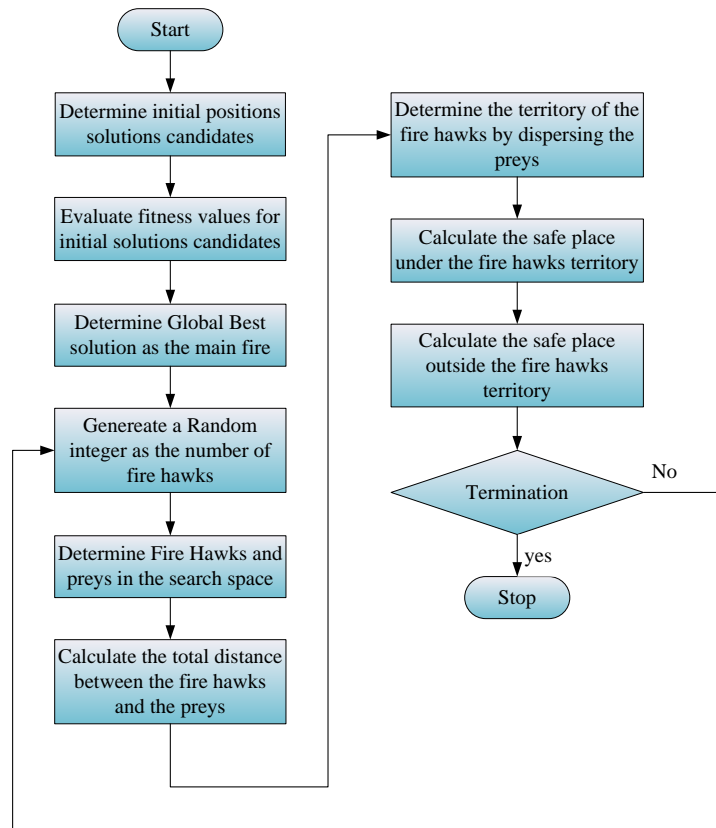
Start

Determine initial positions solutions candidates

Evaluate fitness values for initial solutions candidates

Determine Global Best solution as the main fire

Genereate a Random integer as the number of fire hawks

Determine Fire Hawks and preys in the search space

Calculate the total distance between the fire hawks and the preys

Determine the territory of the fire hawks by dispersing the preys

Calculate the safe place under the fire hawks territory

Calculate the safe place outside the fire hawks territory

Termination

No

yes

Stop